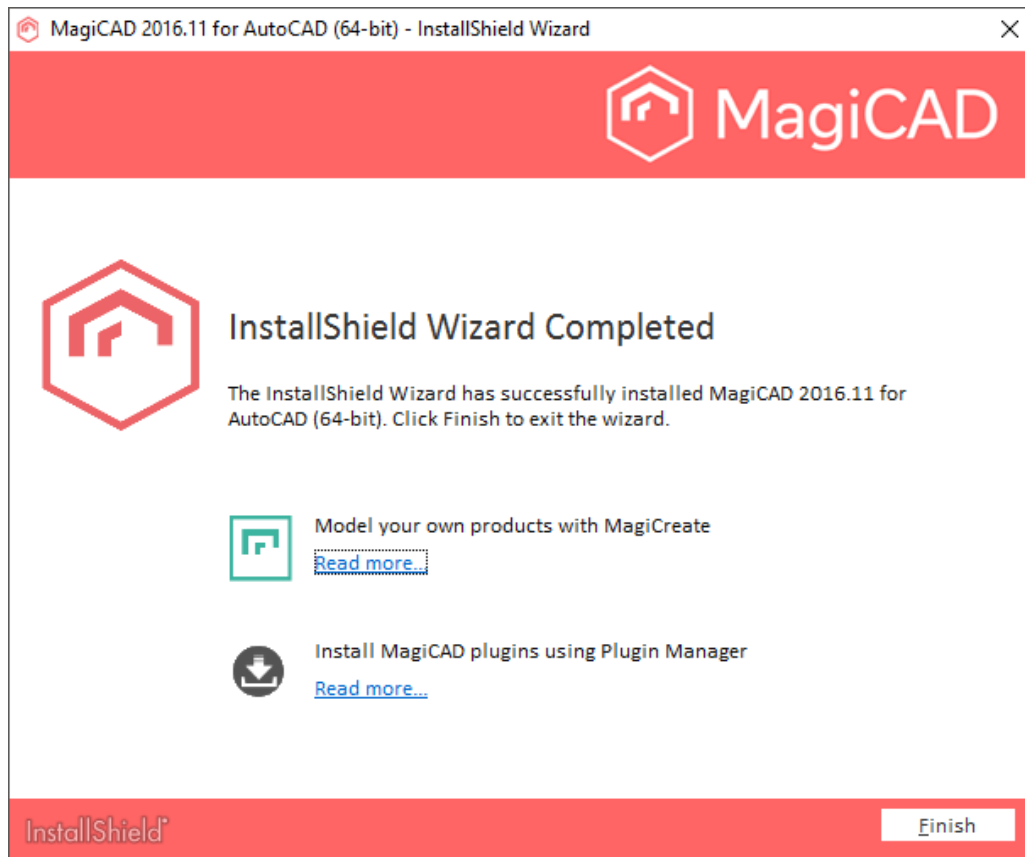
MagiCAD 2016.11 for AutoCAD (64-bit) - InstallShield Wizard

MagiCAD

InstallShield Wizard Completed

The InstallShield Wizard has successfully installed MagiCAD 2016.11 for AutoCAD (64-bit). Click Finish to exit the wizard.

Model your own products with MagiCreate
Read more...

Install MagiCAD plugins using Plugin Manager
Read more...

InstallShield

Finish